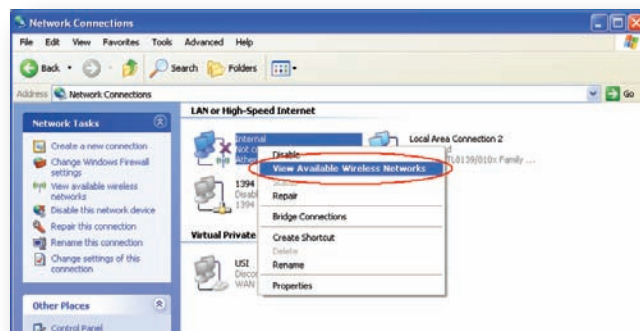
Network Connections

File Edit View Favorites Tools Advanced Help

Back Search Folders

Address Network Connections Go

LAN or High-Speed Internet

Network Tasks

Create a new connection
Change Windows Firewall settings
View available wireless networks
Disable this network device
Repair this connection
Rename this connection
Change settings of this connection

Other Places

Control Panel

Internal
Not c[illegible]
Athe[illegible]

Local Area Connection 2
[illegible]
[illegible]TL8139/810x Family ...

1394
Disab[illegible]
1394

Virtual Private

USI
Disco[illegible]
WAN

Disable
View Available Wireless Networks
Status
Repair
Bridge Connections
Create Shortcut
Delete
Rename
Properties